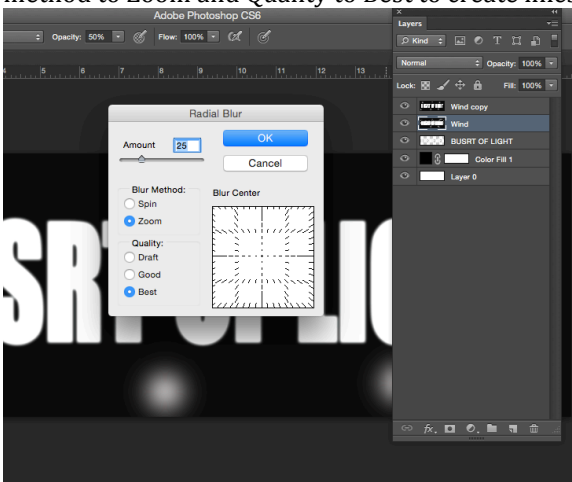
method to Zoom and Quality to Best to create inst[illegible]

Adobe Photoshop CS6

Opacity: 50% Flow: 100%

4 5 6 7 8 9 10 11 12 13

Radial Blur

Amount 25

OK

Cancel

Blur Method:

Spin

Zoom

Quality:

Draft

Good

Best

Blur Center

SRT OF LIG

Layers

Kind

Normal

Opacity: 100%

Lock:

Fill: 100%

Wind copy

Wind

BUSRT OF LIGHT

Color Fill 1

Layer 0